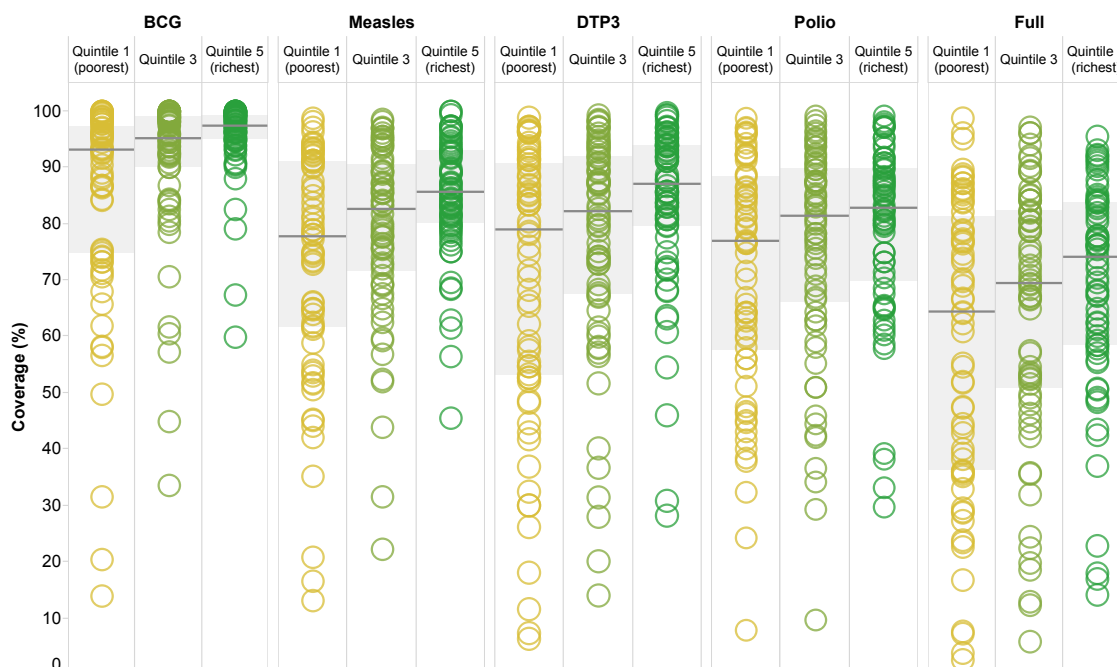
BCG
Quintile 1 (poorest)
Quintile 3
Quintile 5 (richest)

Measles
Quintile 1 (poorest)
Quintile 3
Quintile 5 (richest)

DTP3
Quintile 1 (poorest)
Quintile 3
Quintile 5 (richest)

Polio
Quintile 1 (poorest)
Quintile 3
Quintile 5 (richest)

Full
Quintile 1 (poorest)
Quintile 3
Quintile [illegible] (richest)

Coverage (%)
100
90
80
70
60
50
40
30
20
10
0